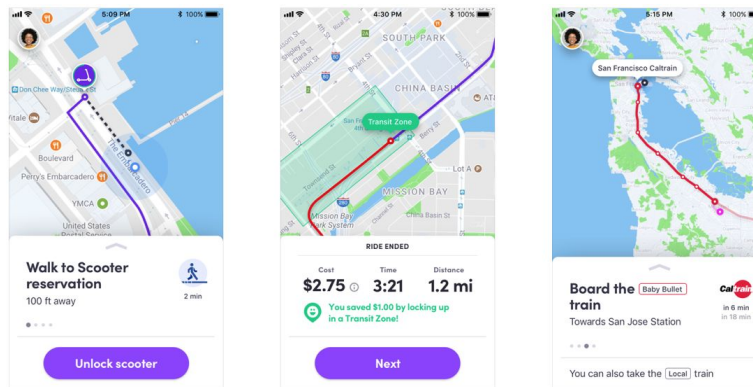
5:09 PM
100%
Don Chee Way/Steuart St
Vitale
Boulevard
Perry's Embarcadero
YMCA
United States
The Embarcadero
Walk to Scooter reservation
100 ft away
2 min
Unlock scooter

4:30 PM
100%
SOUTH PARK
CHINA BASIN
AT&T
Transit Zone
Berry St
Townsend St
Lot A
MISSION BAY
Mission Bay Park System
China Basin St
RIDE ENDED
Cost
$2.75
Time
3:21
Distance
1.2 mi
You saved $1.00 by locking up in a Transit Zone!
Next

5:15 PM
100%
San Francisco Caltrain
Board the Baby Bullet train
Towards San Jose Station
Caltrain
in 6 min
in 18 min
You can also take the Local train